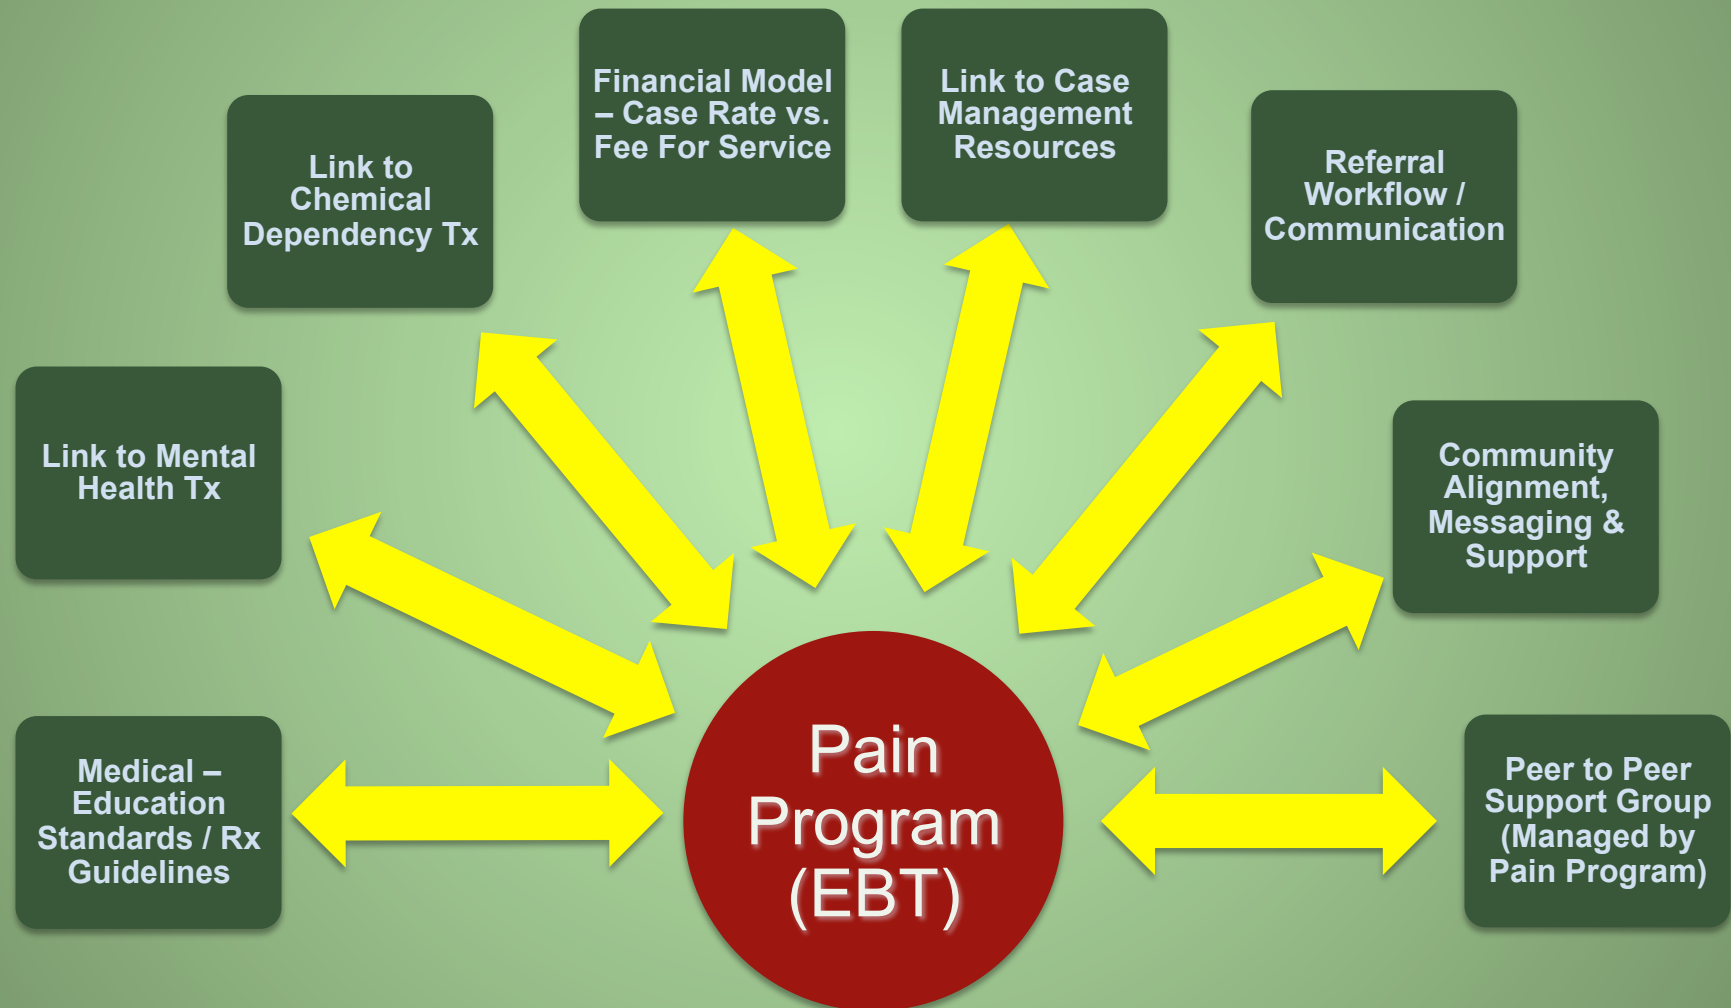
Financial Model – Case Rate vs. Fee For Service

Link to Case Management Resources

Link to Chemical Dependency Tx

Referral Workflow / Communication

Link to Mental Health Tx

Community Alignment, Messaging & Support

Medical – Education Standards / Rx Guidelines

Pain Program (EBT)

Peer to Peer Support Group (Managed by Pain Program)